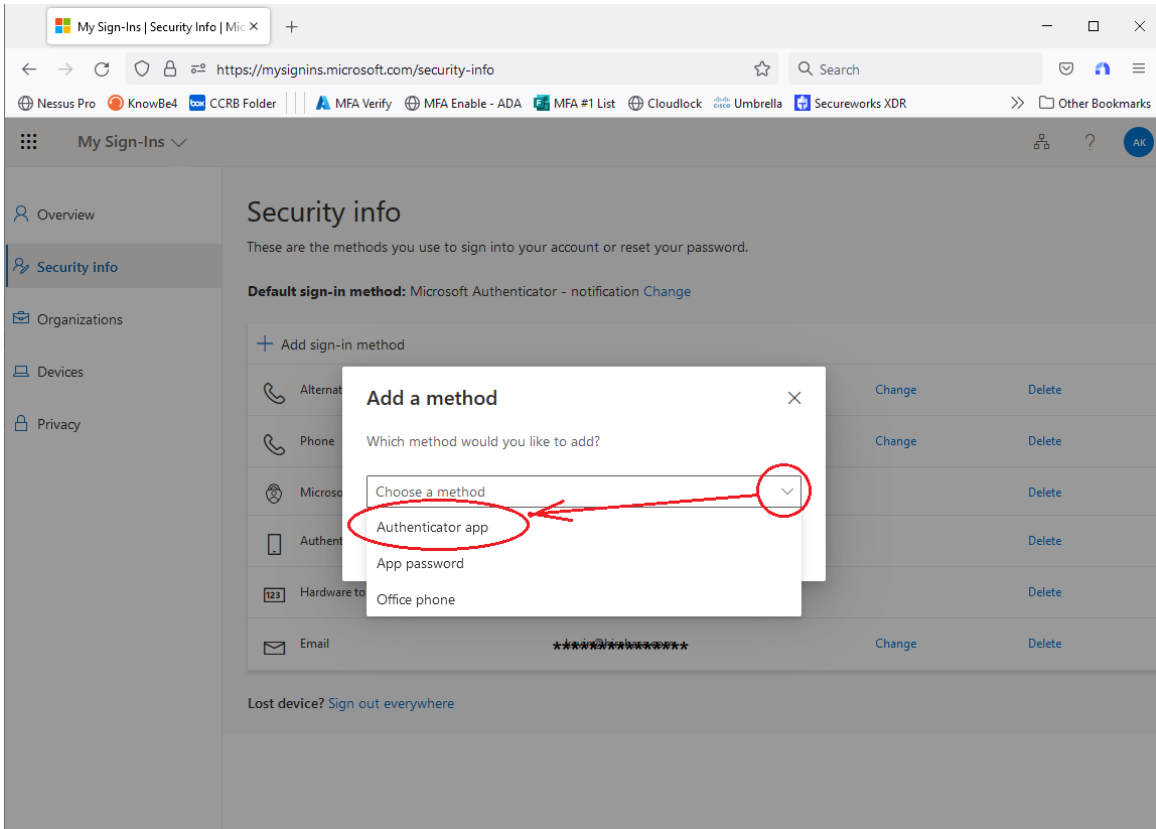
My Sign-Ins | Security Info | Mic ×
+
https://mysignins.microsoft.com/security-info
Search
Nessus Pro KnowBe4 CCRB Folder MFA Verify MFA Enable - ADA MFA #1 List Cloudlock Umbrella Secureworks XDR Other Bookmarks

My Sign-Ins
AK

Overview
Security info
Organizations
Devices
Privacy

Security info
These are the methods you use to sign into your account or reset your password.

**Default sign-in method:** Microsoft Authenticator - notification Change

+ Add sign-in method

| | | | |
|---|---|---|---|
| Alternat | | Change | Delete |
| Phone | | Change | Delete |
| Microso | | | Delete |
| Authent | | | Delete |
| Hardware to | | | Delete |
| Email | *************** | Change | Delete |

Lost device? Sign out everywhere

Add a method ×
Which method would you like to add?
Choose a method
Authenticator app
App password
Office phone